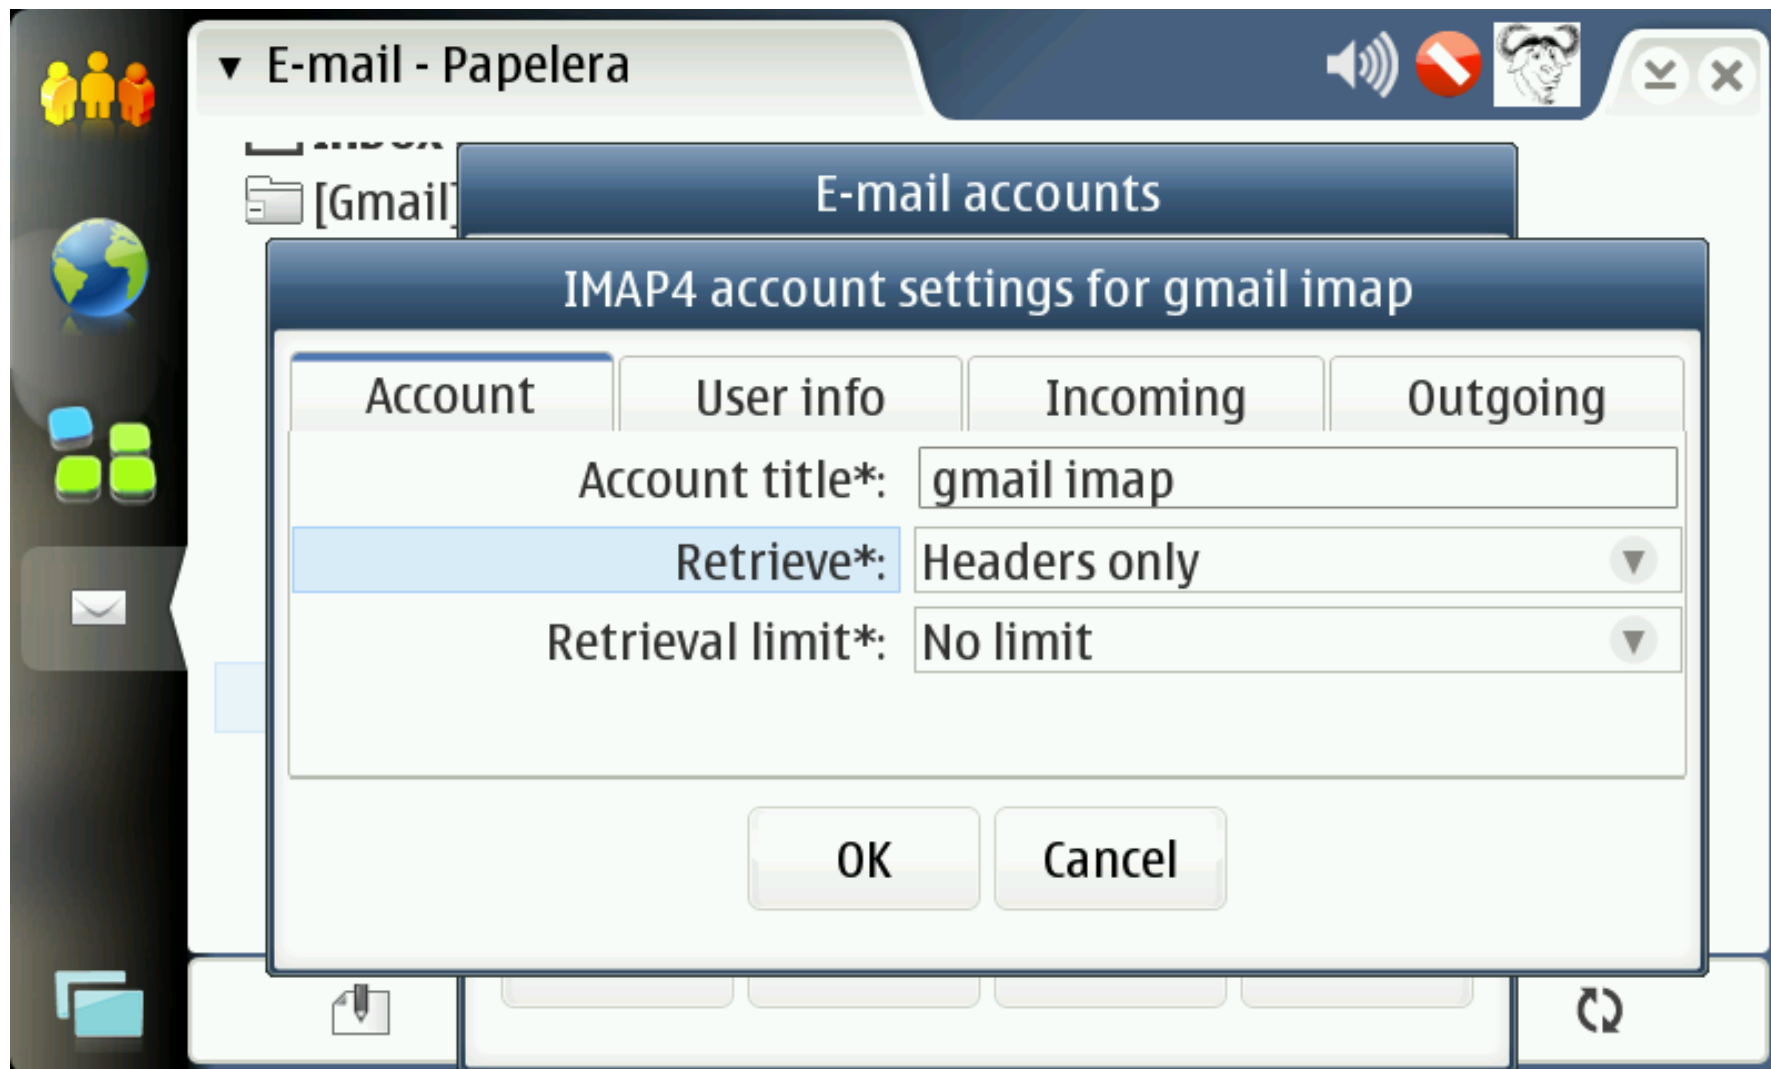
▼ E-mail - Papelera

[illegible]

[Gmail]

E-mail accounts

IMAP4 account settings for gmail imap

| Account | User info | Incoming | Outgoing |
|---|---|---|---|

Account title*: gmail imap

Retrieve*: Headers only

Retrieval limit*: No limit

OK

Cancel